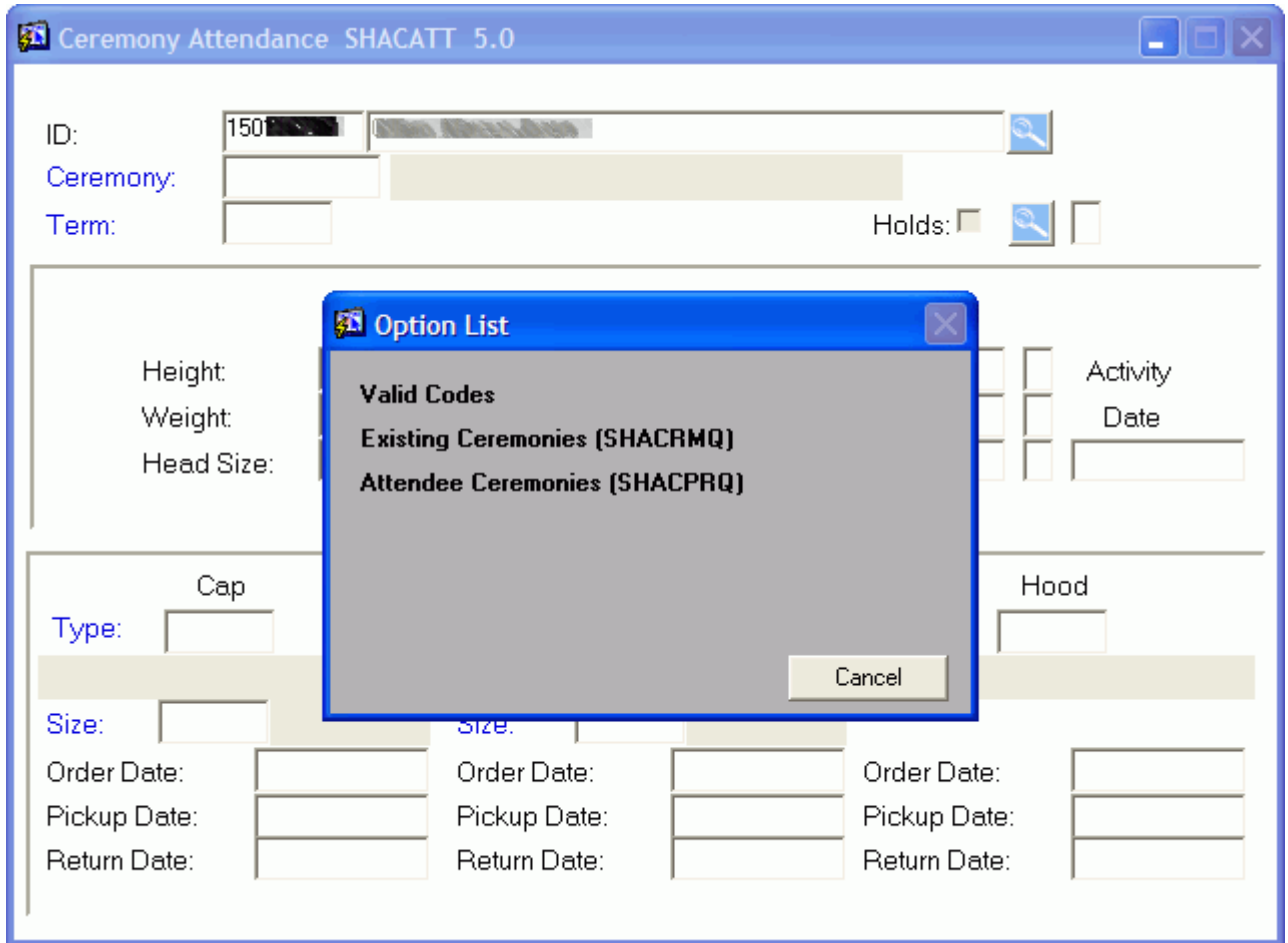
Ceremony Attendance SHACATT 5.0

ID: 150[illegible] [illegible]
Ceremony:
Term:
Holds:

Height:
Weight:
Head Size:

Activity
Date

Option List
Valid Codes
Existing Ceremonies (SHACRMQ)
Attendee Ceremonies (SHACPRQ)
Cancel

Cap
Type:
Size:
Order Date:
Pickup Date:
Return Date:

Size:
Order Date:
Pickup Date:
Return Date:

Hood
Order Date:
Pickup Date:
Return Date: